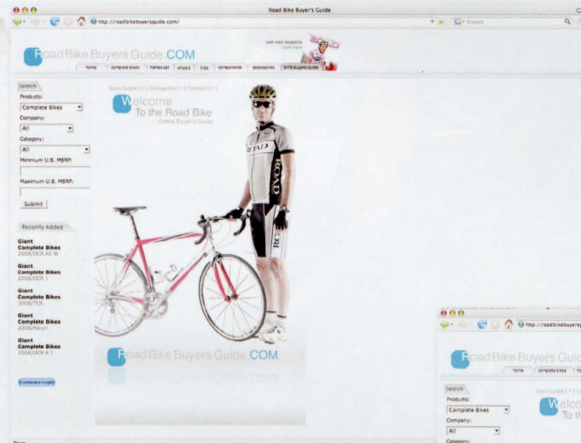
Road Bike Buyer's Guide

http://roadbikebuyersguide.com/

Road Bike Buyers Guide.COM

home | complete bikes | frames set | wheels | tires | components | accessories | MTB Buyers Guide

Search

Products:

Complete Bikes

Company:

All

Category:

All

Minimum U.S. MSRP:

Maximum U.S. MSRP:

Submit

Recently Added

Giant
Complete Bikes
2008/OCR A0 W

Giant
Complete Bikes
2008/OCR 1

Giant
Complete Bikes
2008/TCR

Giant
Complete Bikes
2008/Revo

Giant
Complete Bikes
2008/OCR A 1

Company Login

Welcome
To the Road Bike
Online Buyer's Guide

ROAD

Road Bike Buyers Guide.COM

http://roadbikebuyersg

Road Bike Buyers Guid

home | complete bikes

Search

Products:

Complete Bikes

Company:

All

Category:

Welco
To th